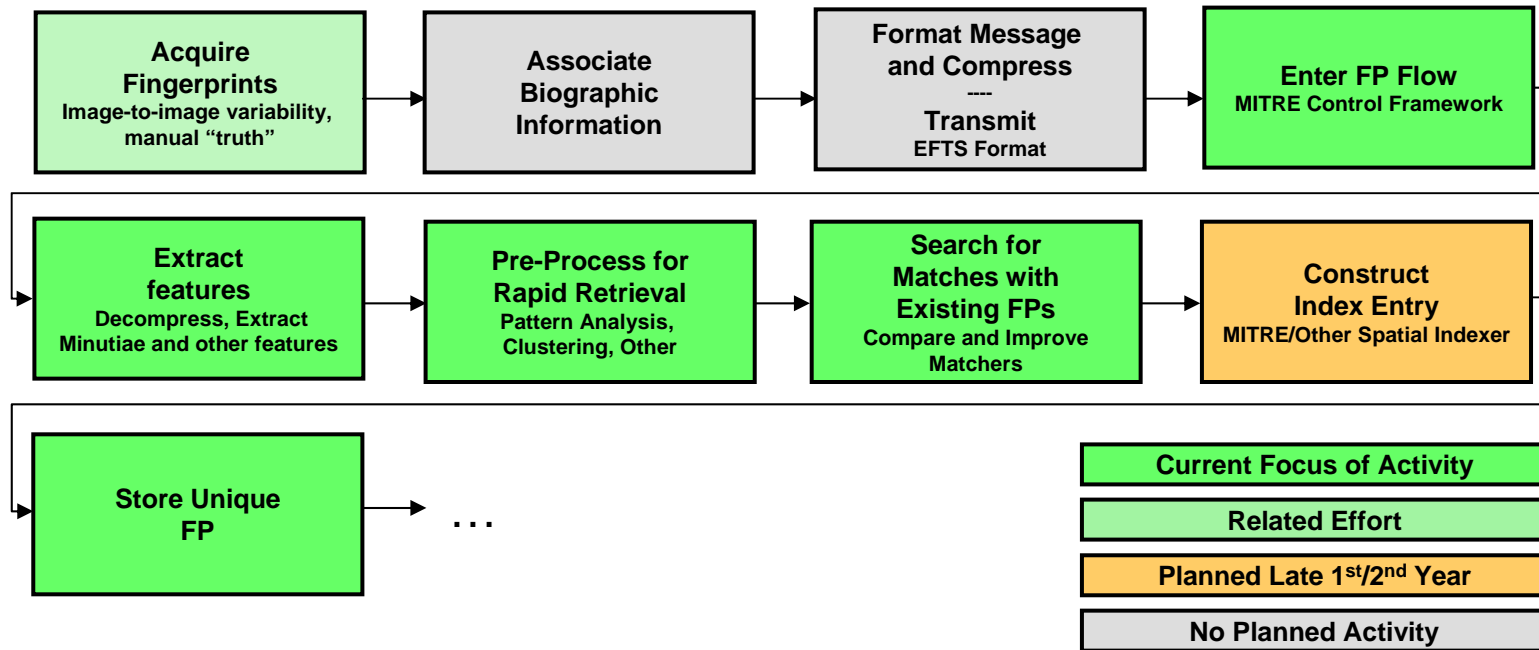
Acquire Fingerprints
Image-to-image variability, manual “truth”

Associate Biographic Information

Format Message and Compress
----
Transmit
EFTS Format

Enter FP Flow
MITRE Control Framework

Extract features
Decompress, Extract Minutiae and other features

Pre-Process for Rapid Retrieval
Pattern Analysis, Clustering, Other

Search for Matches with Existing FPs
Compare and Improve Matchers

Construct Index Entry
MITRE/Other Spatial Indexer

Store Unique FP

. . .

Current Focus of Activity

Related Effort

Planned Late 1$^{st}$/2$^{nd}$ Year

No Planned Activity